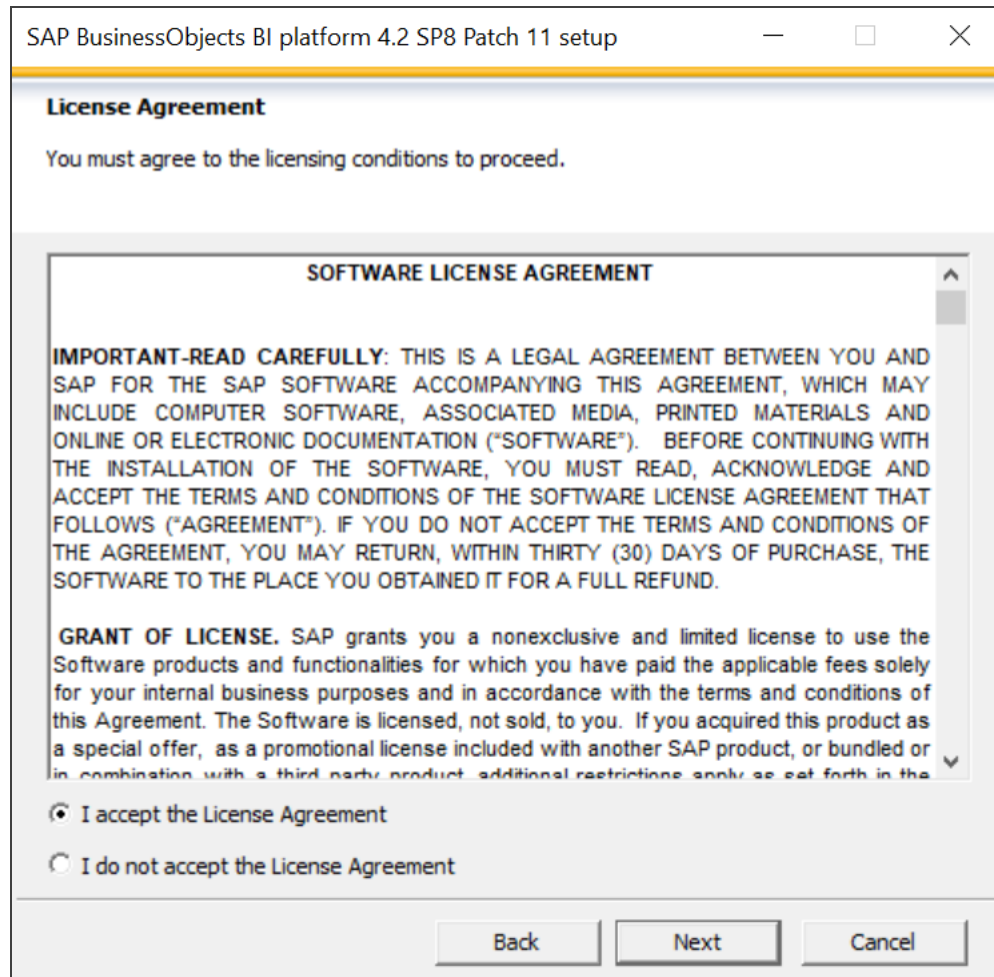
SAP BusinessObjects BI platform 4.2 SP8 Patch 11 setup

License Agreement

You must agree to the licensing conditions to proceed.

SOFTWARE LICENSE AGREEMENT

IMPORTANT-READ CAREFULLY: THIS IS A LEGAL AGREEMENT BETWEEN YOU AND SAP FOR THE SAP SOFTWARE ACCOMPANYING THIS AGREEMENT, WHICH MAY INCLUDE COMPUTER SOFTWARE, ASSOCIATED MEDIA, PRINTED MATERIALS AND ONLINE OR ELECTRONIC DOCUMENTATION ("SOFTWARE"). BEFORE CONTINUING WITH THE INSTALLATION OF THE SOFTWARE, YOU MUST READ, ACKNOWLEDGE AND ACCEPT THE TERMS AND CONDITIONS OF THE SOFTWARE LICENSE AGREEMENT THAT FOLLOWS ("AGREEMENT"). IF YOU DO NOT ACCEPT THE TERMS AND CONDITIONS OF THE AGREEMENT, YOU MAY RETURN, WITHIN THIRTY (30) DAYS OF PURCHASE, THE SOFTWARE TO THE PLACE YOU OBTAINED IT FOR A FULL REFUND.

GRANT OF LICENSE. SAP grants you a nonexclusive and limited license to use the Software products and functionalities for which you have paid the applicable fees solely for your internal business purposes and in accordance with the terms and conditions of this Agreement. The Software is licensed, not sold, to you. If you acquired this product as a special offer, as a promotional license included with another SAP product, or bundled or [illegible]

I accept the License Agreement

I do not accept the License Agreement

Back Next Cancel